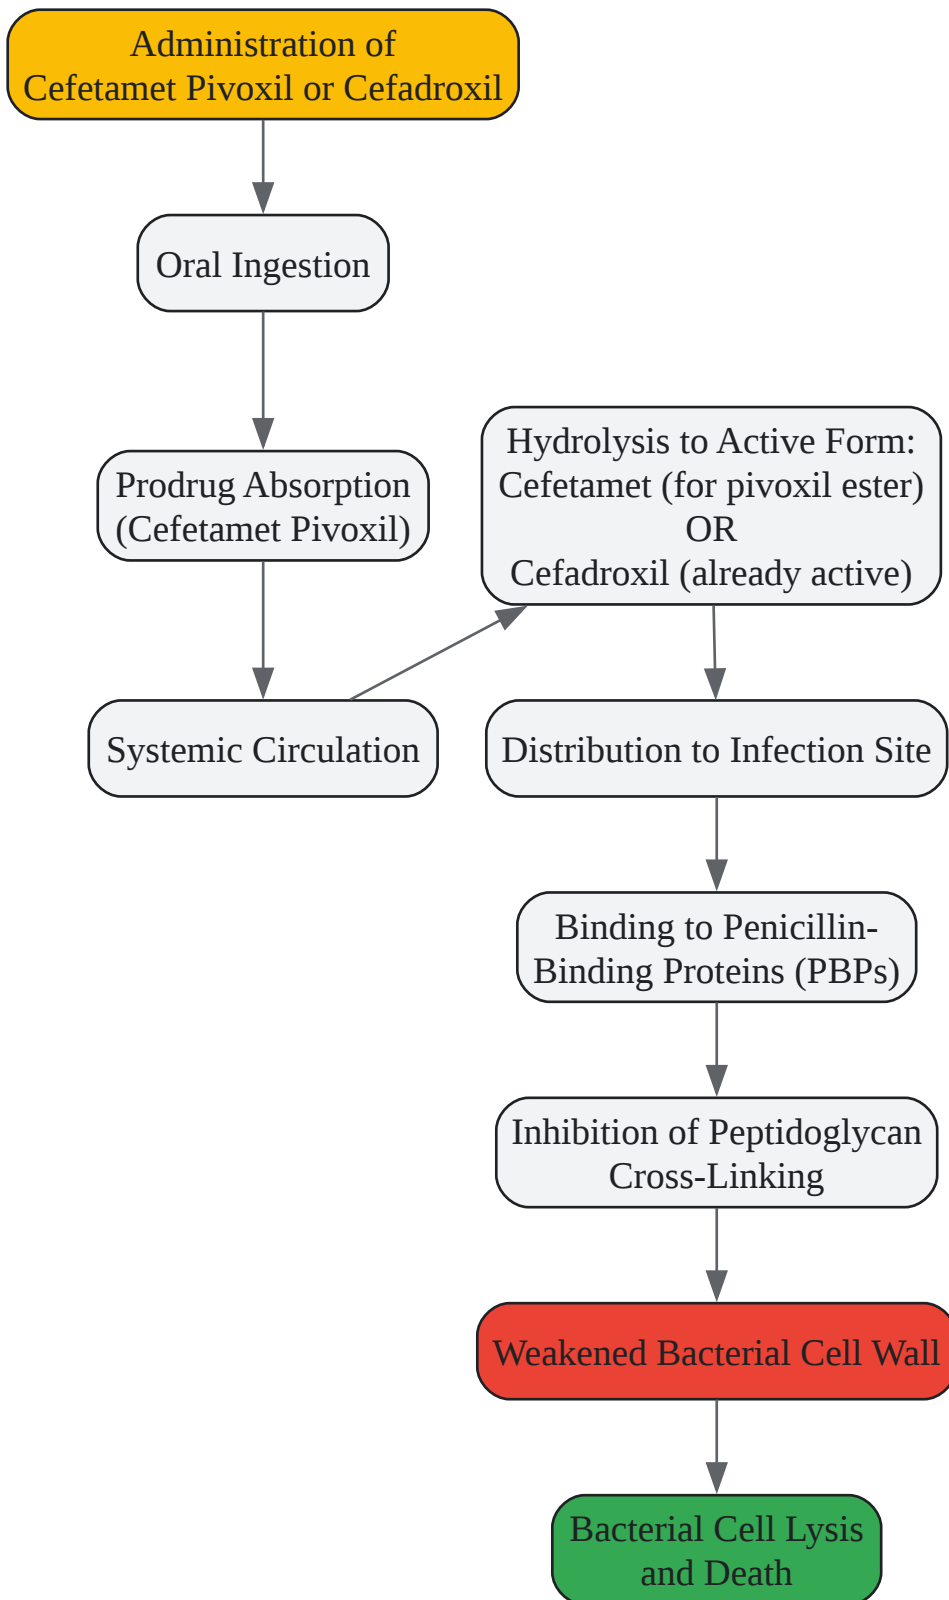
Administration of Cefetamet Pivoxil or Cefadroxil

Oral Ingestion

Prodrug Absorption (Cefetamet Pivoxil)

Systemic Circulation

Hydrolysis to Active Form: Cefetamet (for pivoxil ester) OR Cefadroxil (already active)

Distribution to Infection Site

Binding to Penicillin-Binding Proteins (PBPs)

Inhibition of Peptidoglycan Cross-Linking

Weakened Bacterial Cell Wall

Bacterial Cell Lysis and Death